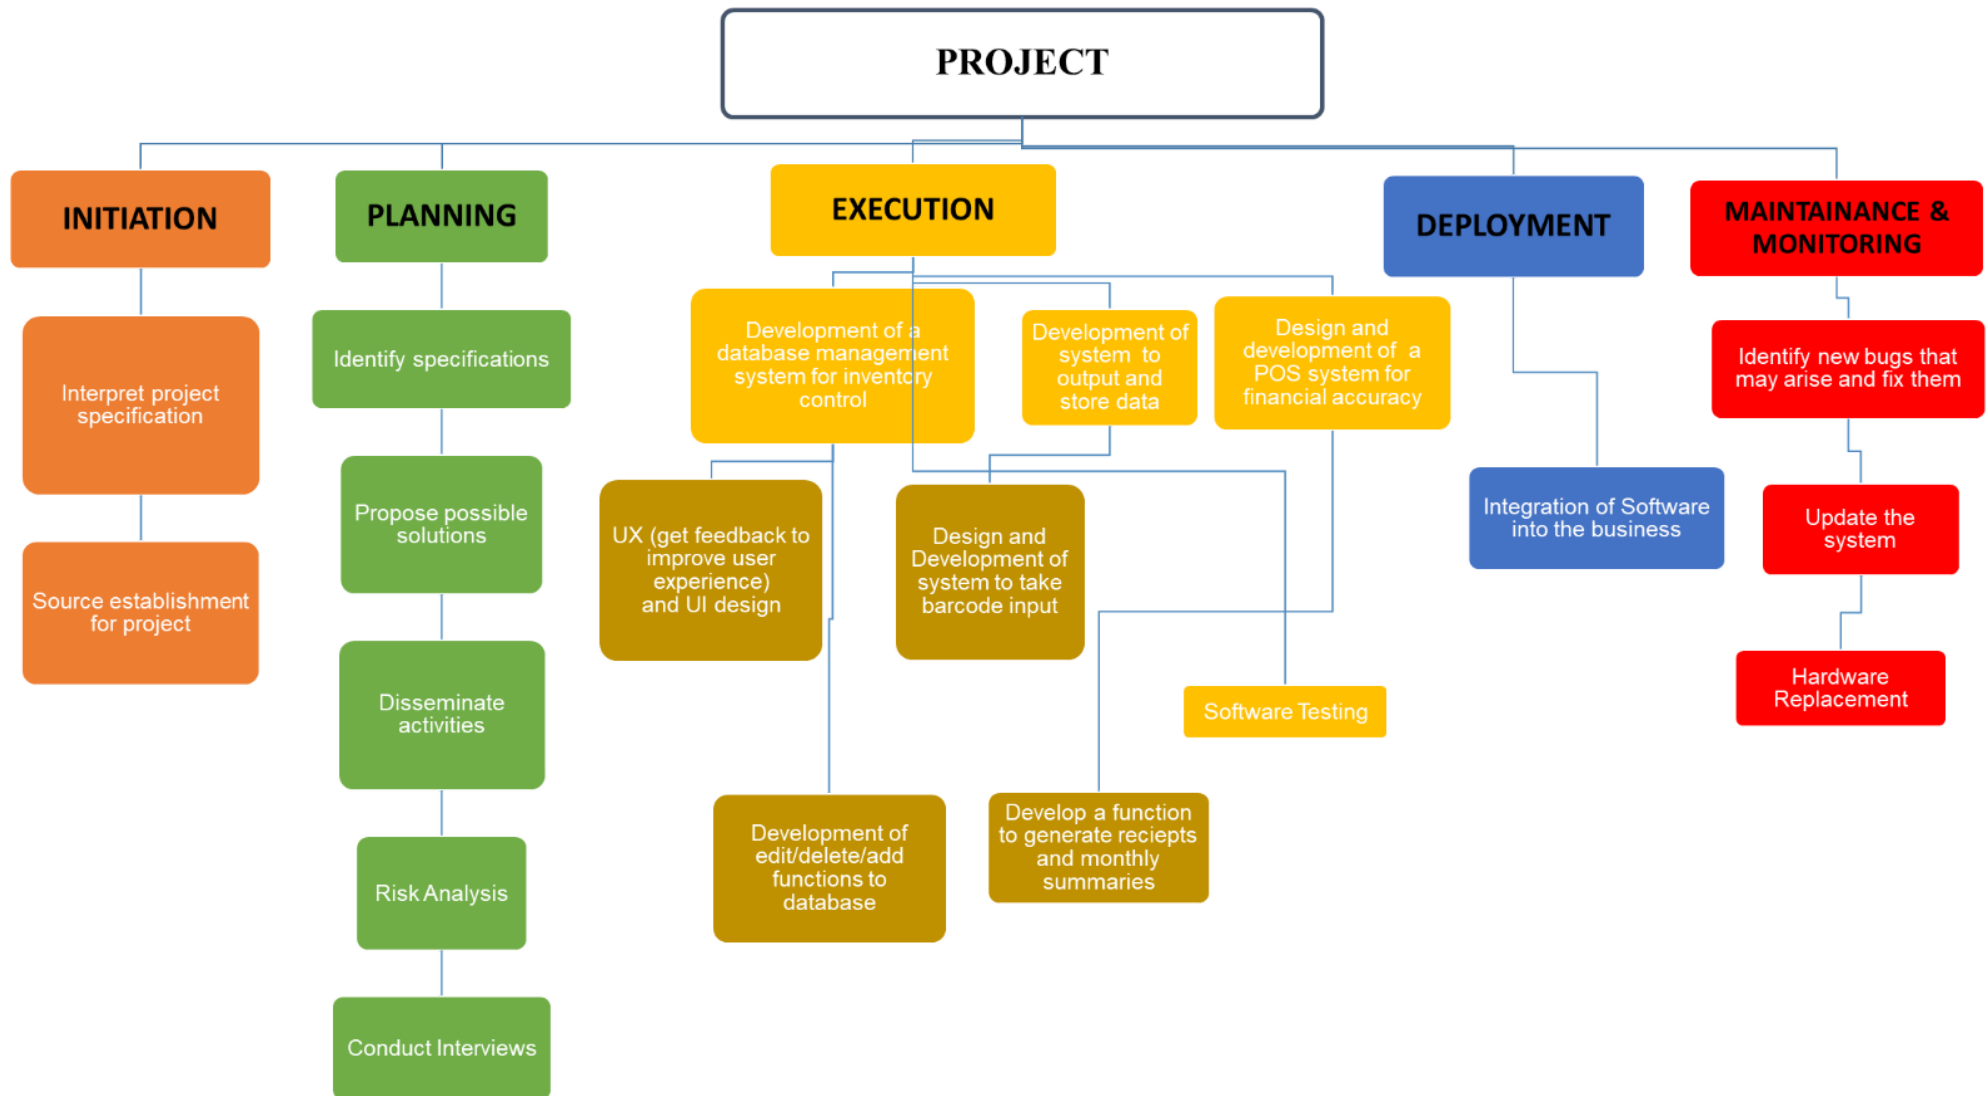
PROJECT

INITIATION

Interpret project specification

Source establishment for project

PLANNING

Identify specifications

Propose possible solutions

Disseminate activities

Risk Analysis

Conduct Interviews

EXECUTION

Development of a database management system for inventory control

Development of system to output and store data

Design and development of a POS system for financial accuracy

UX (get feedback to improve user experience) and UI design

Design and Development of system to take barcode input

Software Testing

Development of edit/delete/add functions to database

Develop a function to generate reciepts and monthly summaries

DEPLOYMENT

Integration of Software into the business

MAINTAINANCE & MONITORING

Identify new bugs that may arise and fix them

Update the system

Hardware Replacement